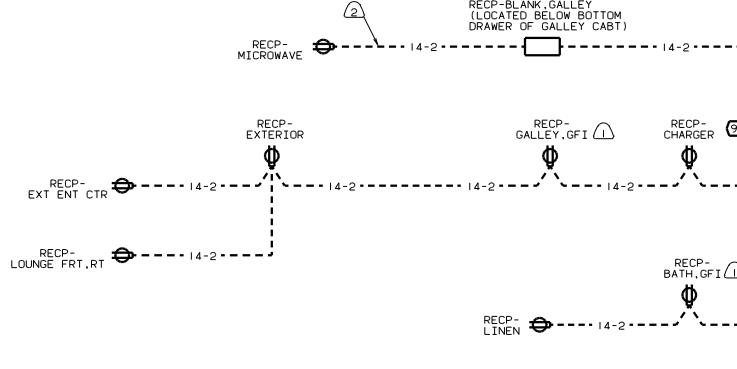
2

RECP-BLANK,GALLEY
(LOCATED BELOW BOTTOM
DRAWER OF GALLEY CABT)

RECP-
MICROWAVE

14-2

14-2

RECP-
EXTERIOR

RECP-
GALLEY,GFI

1

RECP-
CHARGER

9

RECP-
EXT ENT CTR

14-2

14-2

14-2

14-2

RECP-
LOUNGE FRT,RT

14-2

RECP-
BATH,GFI

1

RECP-
LINEN

14-2